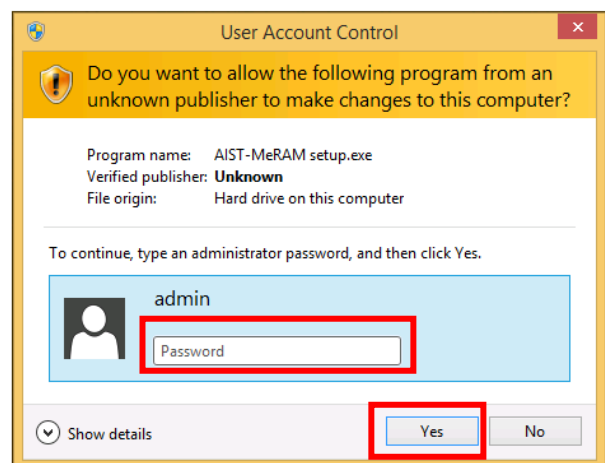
User Account Control

Do you want to allow the following program from an unknown publisher to make changes to this computer?

Program name: AIST-MeRAM setup.exe
Verified publisher: **Unknown**
File origin: Hard drive on this computer

To continue, type an administrator password, and then click Yes.

admin

Password

Show details

Yes

No